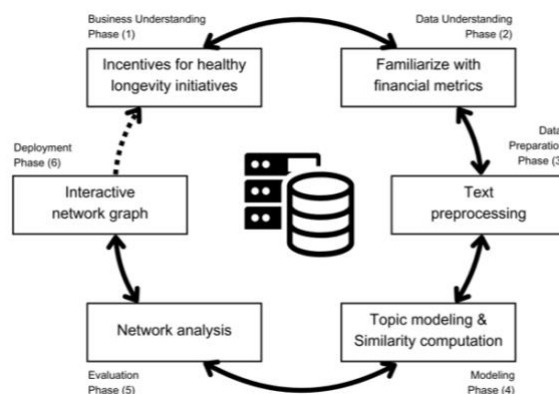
Business Understanding Phase (1)

Incentives for healthy longevity initiatives

Data Understanding Phase (2)

Familiarize with financial metrics

Deployment Phase (6)

Data Preparation Phase (3

Interactive network graph

Text preprocessing

Network analysis

Topic modeling & Similarity computation

Evaluation Phase (5)

Modeling Phase (4)